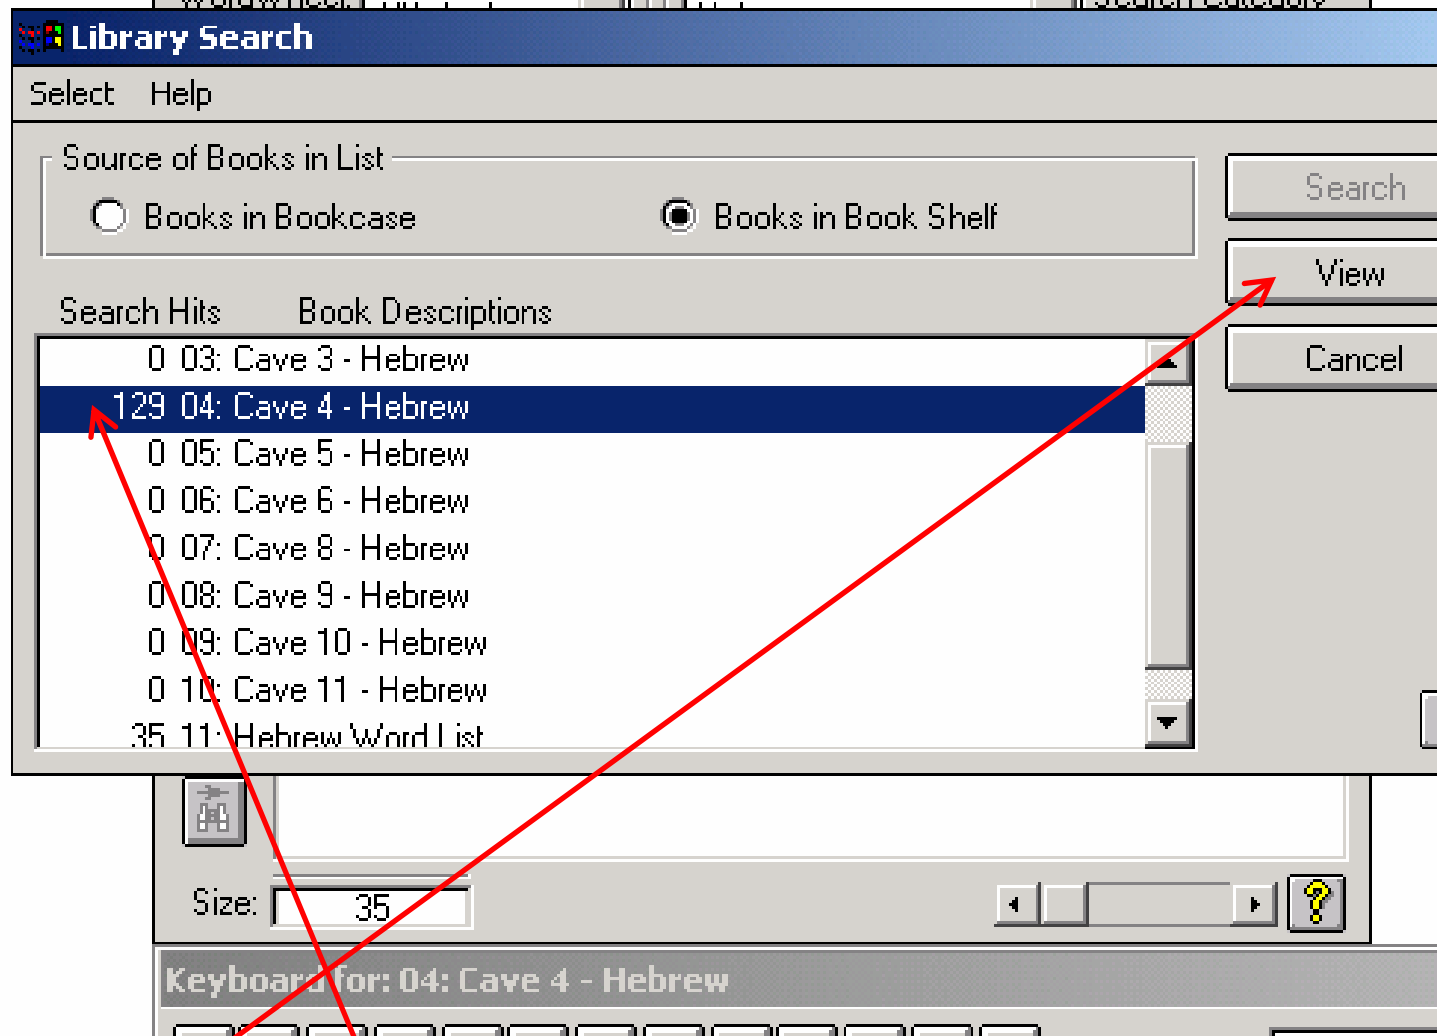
Library Search

Select Help

Source of Books in List

Books in Bookcase

Books in Book Shelf

Search

View

Cancel

Search Hits Book Descriptions

| Search Hits | Book Descriptions |
|---|---|
| 0 | 03: Cave 3 - Hebrew |
| 129 | 04: Cave 4 - Hebrew |
| 0 | 05: Cave 5 - Hebrew |
| 0 | 06: Cave 6 - Hebrew |
| 0 | 07: Cave 8 - Hebrew |
| 0 | 08: Cave 9 - Hebrew |
| 0 | 09: Cave 10 - Hebrew |
| 0 | 10: Cave 11 - Hebrew |
| 35 | 11: Hebrew Word List |

Size: 35

Keyboard for: 04: Cave 4 - Hebrew